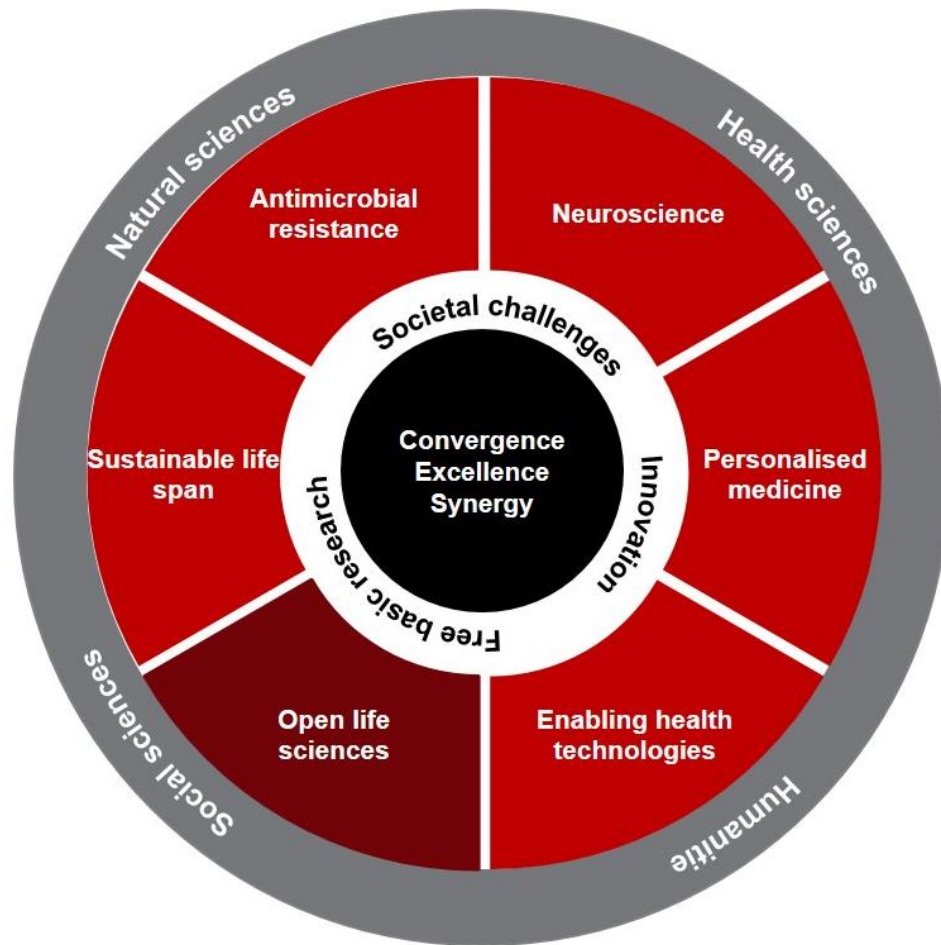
Natural sciences

Health sciences

Social sciences

Humanitie

Antimicrobial resistance

Neuroscience

Sustainable life span

Personalised medicine

Open life sciences

Enabling health technologies

Societal challenges

Innovation

Free basic research

Convergence
Excellence
Synergy